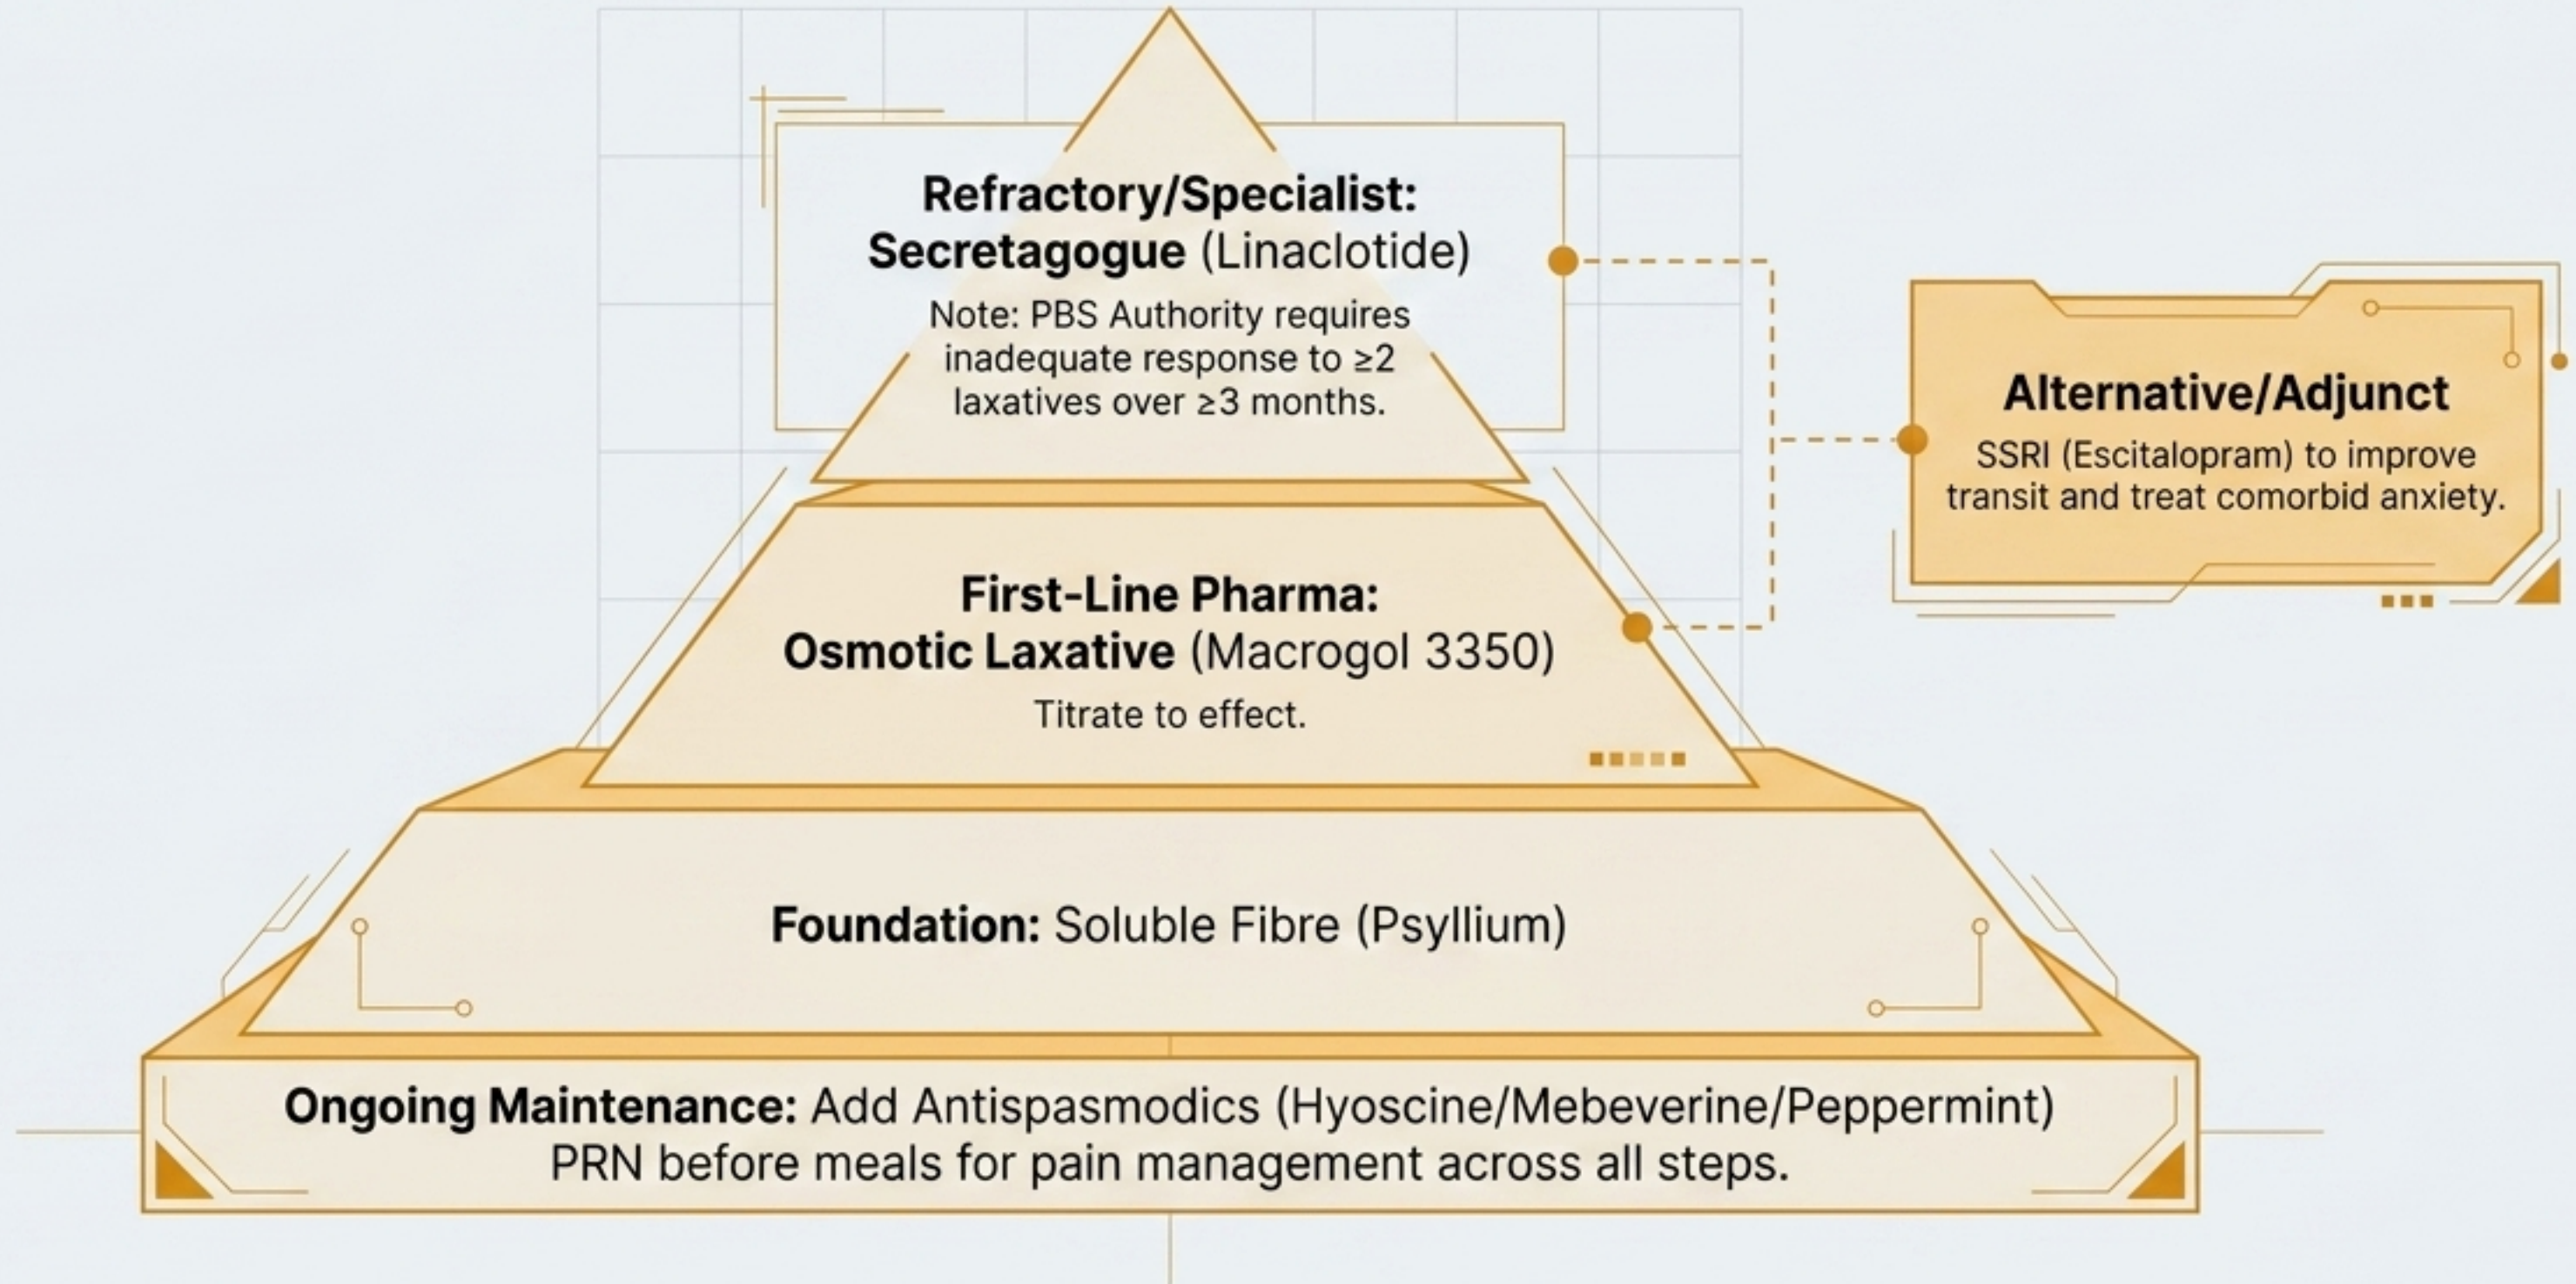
Refractory/Specialist:
Secretagogue (Linaclotide)

Note: PBS Authority requires inadequate response to ≥2 laxatives over ≥3 months.

Alternative/Adjunct

SSRI (Escitalopram) to improve transit and treat comorbid anxiety.

First-Line Pharma:
Osmotic Laxative (Macrogol 3350)

Titrate to effect.

Foundation: Soluble Fibre (Psyllium)

Ongoing Maintenance: Add Antispasmodics (Hyoscine/Mebeverine/Peppermint) PRN before meals for pain management across all steps.